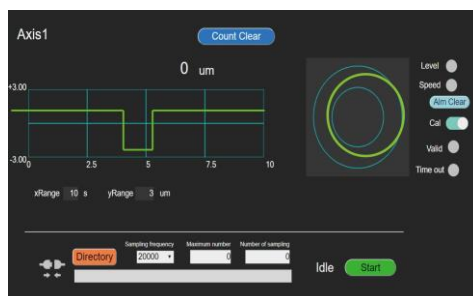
Axis1

Count Clear

0 um

+3.00

-3.00

0

2.5

5

7.5

10

xRange 10 s

yRange 3 um

Level

Speed

Alm Clear

Cal

Valid

Time out

Directory

Sampling frequency

20000

Maximum number

0

Number of sampling

0

Idle

Start